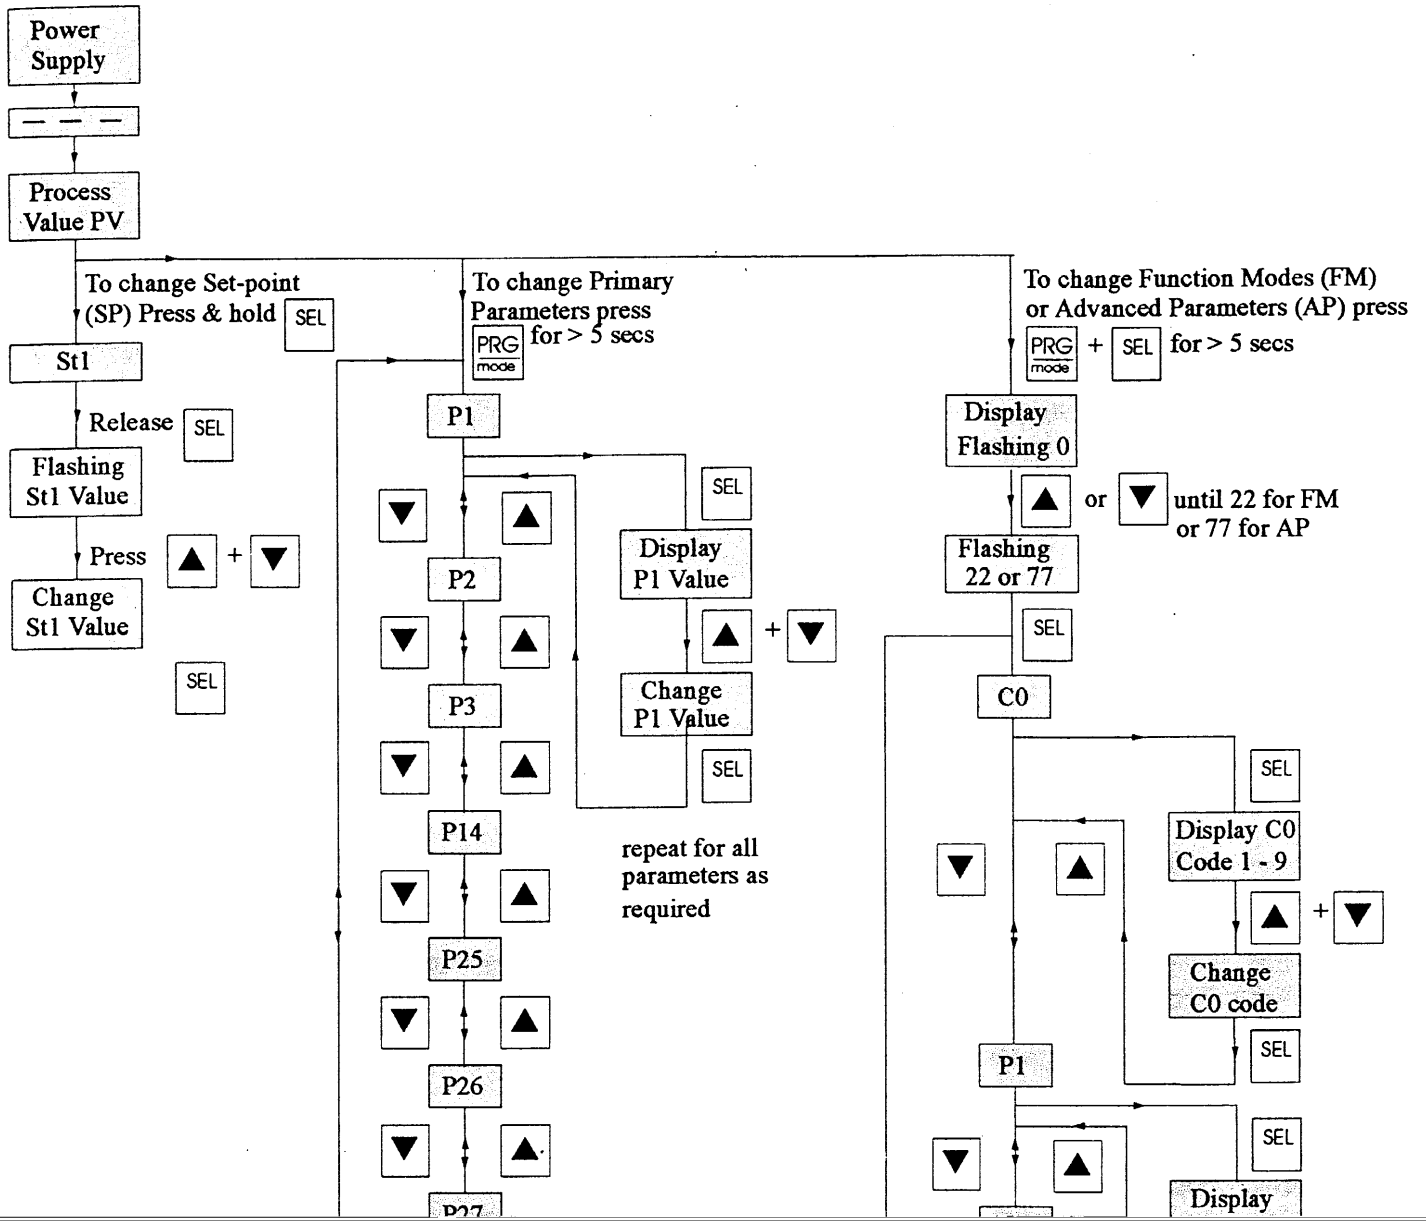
Power Supply

— — —

Process Value PV

To change Set-point (SP) Press & hold SEL

St1

Release SEL

Flashing St1 Value

Press ▲ + ▼

Change St1 Value

SEL

To change Primary Parameters press PRG mode for > 5 secs

P1

SEL

Display P1 Value

▲ + ▼

Change P1 Value

SEL

▼ ▲

P2

▼ ▲

P3

▼ ▲

P14

repeat for all parameters as required

▼ ▲

P25

▼ ▲

P26

▼ ▲

P27

To change Function Modes (FM) or Advanced Parameters (AP) press PRG mode + SEL for > 5 secs

Display Flashing 0

▲ or ▼ until 22 for FM or 77 for AP

Flashing 22 or 77

SEL

C0

SEL

Display C0 Code 1 - 9

▲ + ▼

Change C0 code

SEL

▼ ▲

P1

SEL

▼ ▲

Display